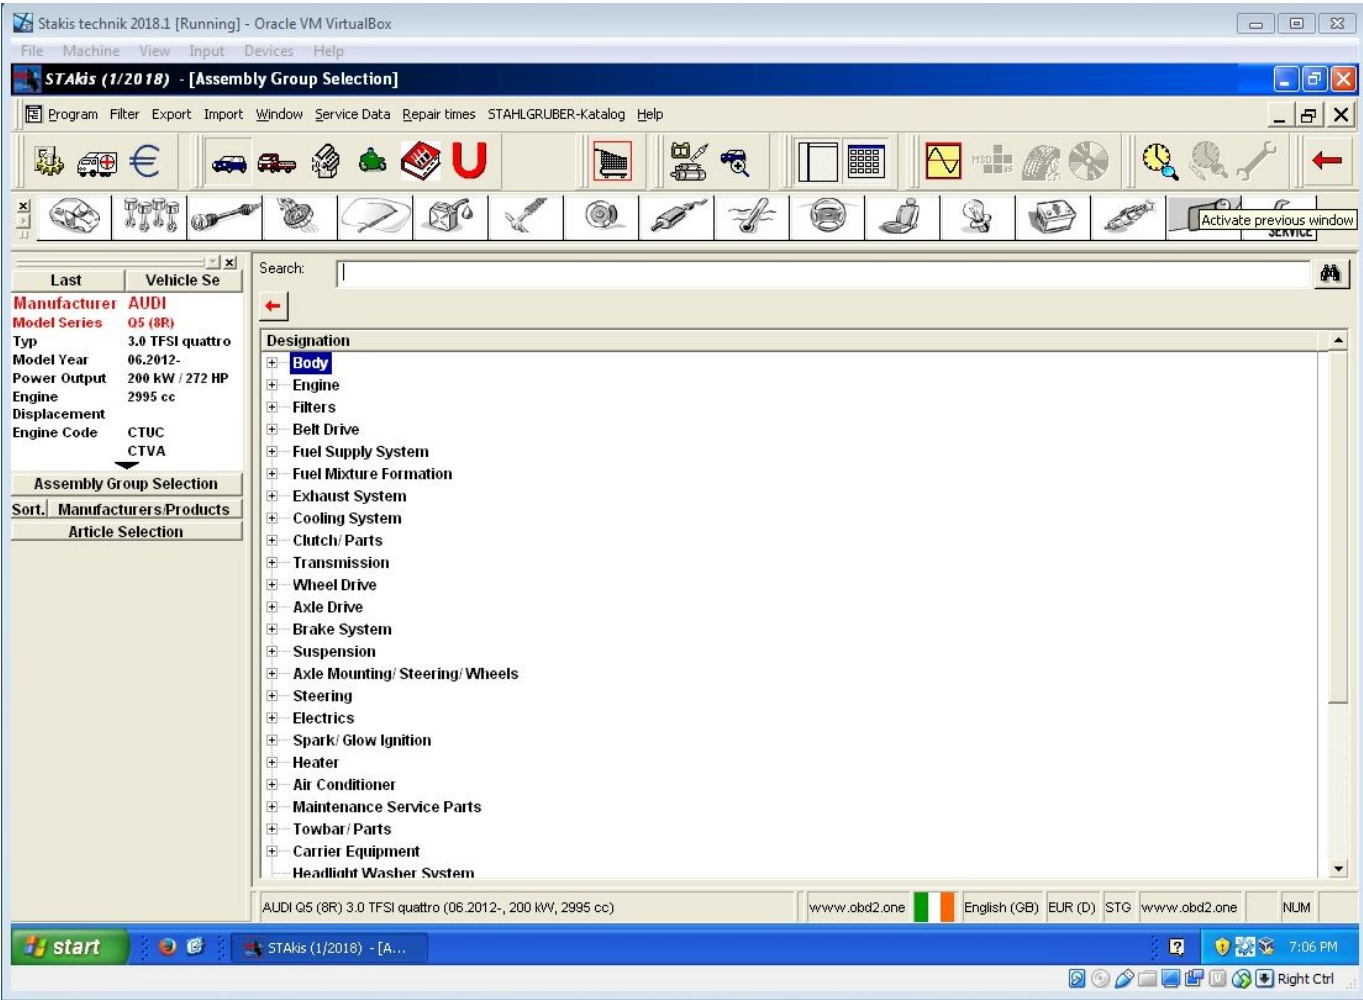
Stakis technik 2018.1 [Running] - Oracle VM VirtualBox

File Machine View Input Devices Help

STAkis (1/2018) - [Assembly Group Selection]

Program Filter Export Import Window Service Data Repair times STAHLGRUBER-Katalog Help

€

U

MSD

Activate previous window

SERVICE

Last | Vehicle Se

| | |
|---|---|
| Manufacturer | AUDI |
| Model Series | Q5 (8R) |
| Typ | 3.0 TFSI quattro |
| Model Year | 06.2012- |
| Power Output | 200 kW / 272 HP |
| Engine Displacement | 2995 cc |
| Engine Code | CTUC CTVA |

Assembly Group Selection

Sort. Manufacturers/Products

Article Selection

Search:

Designation

Body
Engine
Filters
Belt Drive
Fuel Supply System
Fuel Mixture Formation
Exhaust System
Cooling System
Clutch/ Parts
Transmission
Wheel Drive
Axle Drive
Brake System
Suspension
Axle Mounting/ Steering/ Wheels
Steering
Electrics
Spark/ Glow Ignition
Heater
Air Conditioner
Maintenance Service Parts
Towbar/ Parts
Carrier Equipment
Headlight Washer System

AUDI Q5 (8R) 3.0 TFSI quattro (06.2012-, 200 kW, 2995 cc) | www.obd2.one | English (GB) | EUR (D) | STG | www.obd2.one | NUM

start | STAkis (1/2018) - [A... | 7:06 PM

Right Ctrl